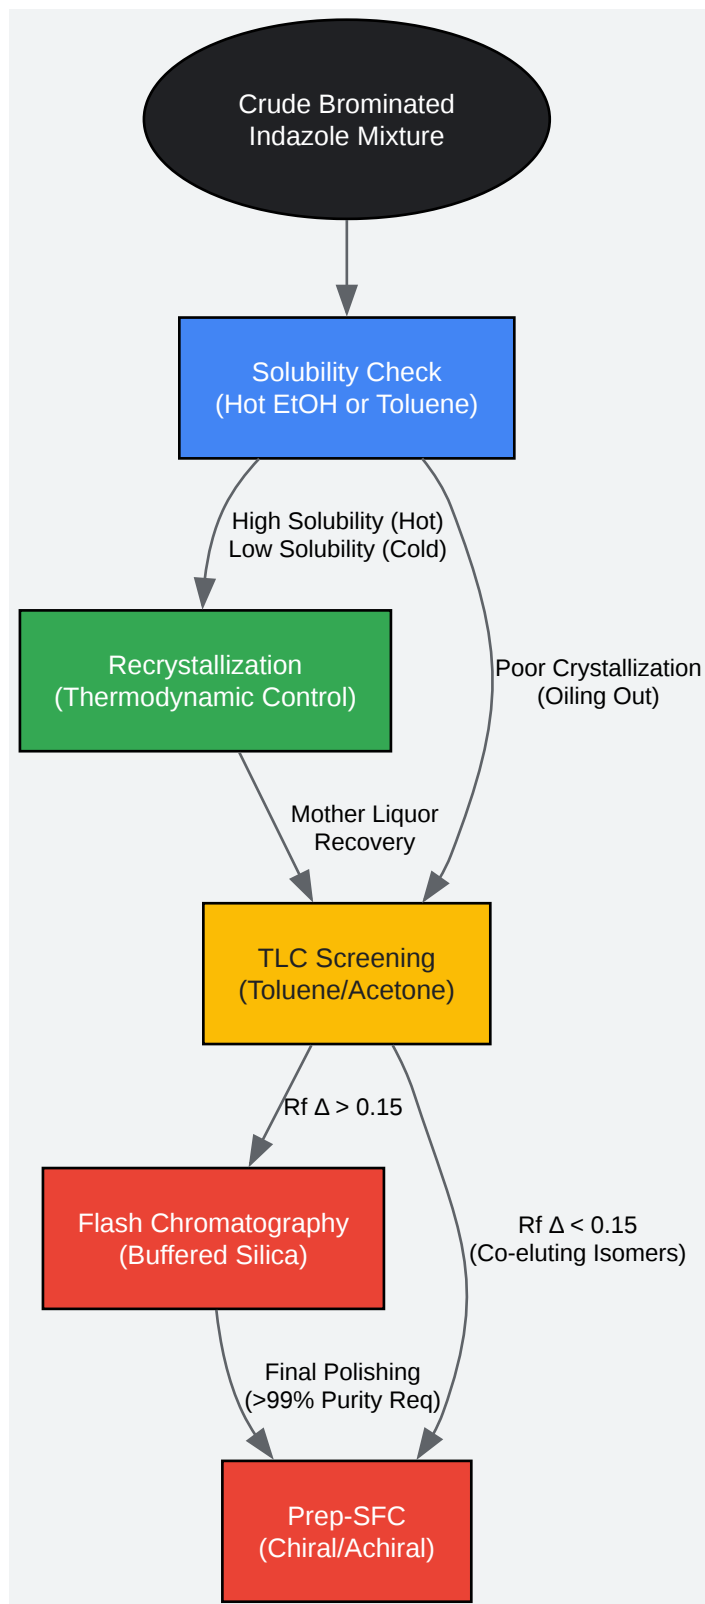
Crude Brominated Indazole Mixture

Solubility Check (Hot EtOH or Toluene)

High Solubility (Hot) Low Solubility (Cold)

Poor Crystallization (Oiling Out)

Recrystallization (Thermodynamic Control)

Mother Liquor Recovery

TLC Screening (Toluene/Acetone)

Rf $\Delta$ > 0.15

Rf $\Delta$ < 0.15 (Co-eluting Isomers)

Flash Chromatography (Buffered Silica)

Final Polishing (>99% Purity Req)

Prep-SFC (Chiral/Achiral)